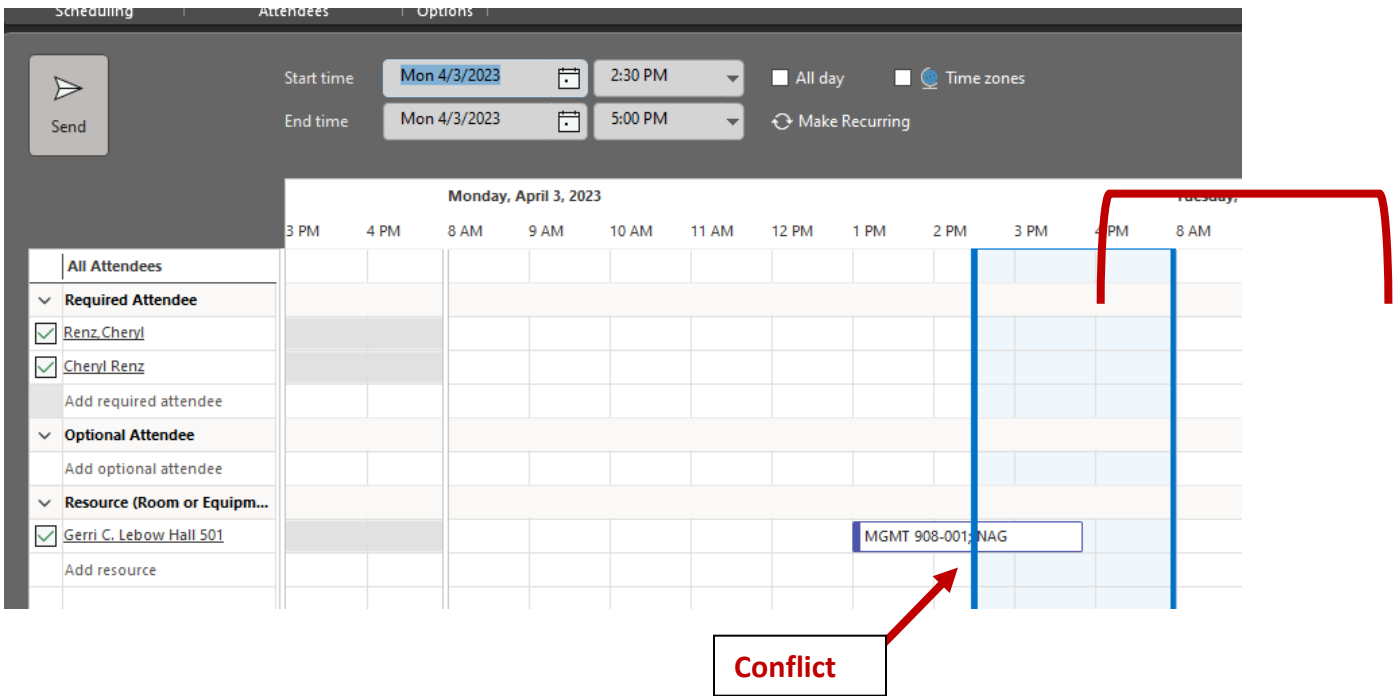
Scheduling | Attendees | Options

Send

Start time Mon 4/3/2023 2:30 PM All day Time zones

End time Mon 4/3/2023 5:00 PM Make Recurring

Monday, April 3, 2023

Tuesday,

3 PM 4 PM 8 AM 9 AM 10 AM 11 AM 12 PM 1 PM 2 PM 3 PM 4 PM 8 AM

All Attendees

Required Attendee

Renz,Cheryl

Cheryl Renz

Add required attendee

Optional Attendee

Add optional attendee

Resource (Room or Equipm...

Gerri C. Lebow Hall 501

Add resource

MGMT 908-001; NAG

Conflict